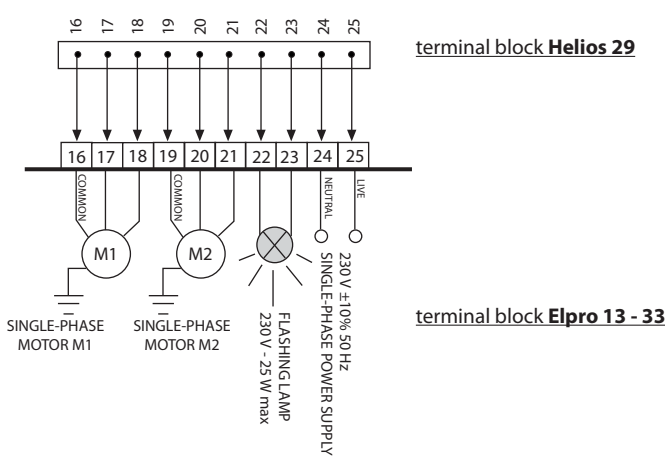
16 17 18 19 20 21 22 23 24 25

terminal block **Helios 29**

16 17 18 19 20 21 22 23 24 25

COMMON

COMMON

NEUTRAL

LIVE

M1

M2

SINGLE-PHASE MOTOR M1

SINGLE-PHASE MOTOR M2

FLASHING LAMP
230 V - 25 W max

230 V ±10% 50 Hz
SINGLE-PHASE POWER SUPPLY

terminal block **Elpro 13 - 33**